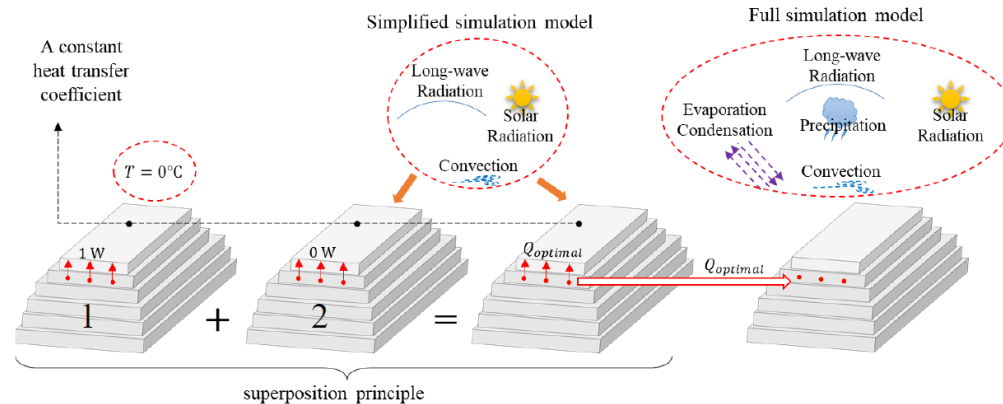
Simplified simulation model

Full simulation model

A constant heat transfer coefficient

Long-wave Radiation

Solar Radiation

Convection

$T = 0°C$

Long-wave Radiation

Evaporation Condensation

Precipitation

Solar Radiation

Convection

1 W

0 W

$Q_{optimal}$

$Q_{optimal}$

1

+

2

=

superposition principle